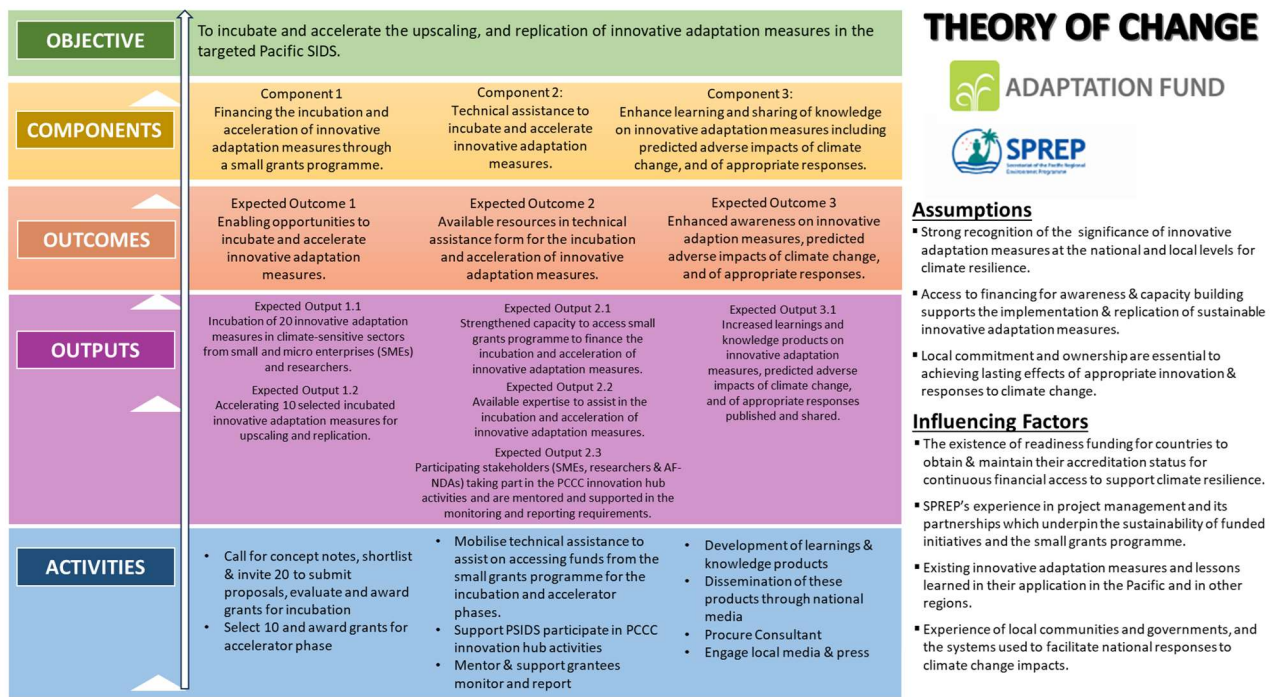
OBJECTIVE

To incubate and accelerate the upscaling, and replication of innovative adaptation measures in the targeted Pacific SIDS.

THEORY OF CHANGE

ADAPTATION FUND

SPREP
Secretariat of the Pacific Regional Environment Programme

COMPONENTS

Component 1
Financing the incubation and acceleration of innovative adaptation measures through a small grants programme.

Component 2:
Technical assistance to incubate and accelerate innovative adaptation measures.

Component 3:
Enhance learning and sharing of knowledge on innovative adaptation measures including predicted adverse impacts of climate change, and of appropriate responses.

OUTCOMES

Expected Outcome 1
Enabling opportunities to incubate and accelerate innovative adaptation measures.

Expected Outcome 2
Available resources in technical assistance form for the incubation and acceleration of innovative adaptation measures.

Expected Outcome 3
Enhanced awareness on innovative adaption measures, predicted adverse impacts of climate change, and of appropriate responses.

OUTPUTS

Expected Output 1.1
Incubation of 20 innovative adaptation measures in climate-sensitive sectors from small and micro enterprises (SMEs) and researchers.

Expected Output 1.2
Accelerating 10 selected incubated innovative adaptation measures for upscaling and replication.

Expected Output 2.1
Strengthened capacity to access small grants programme to finance the incubation and acceleration of innovative adaptation measures.

Expected Output 2.2
Available expertise to assist in the incubation and acceleration of innovative adaptation measures.

Expected Output 2.3
Participating stakeholders (SMEs, researchers & AF-NDAs) taking part in the PCCC innovation hub activities and are mentored and supported in the monitoring and reporting requirements.

Expected Output 3.1
Increased learnings and knowledge products on innovative adaptation measures, predicted adverse impacts of climate change, and of appropriate responses published and shared.

ACTIVITIES

• Call for concept notes, shortlist & invite 20 to submit proposals, evaluate and award grants for incubation
• Select 10 and award grants for accelerator phase

• Mobilise technical assistance to assist on accessing funds from the small grants programme for the incubation and accelerator phases.
• Support PSIDS participate in PCCC innovation hub activities
• Mentor & support grantees monitor and report

• Development of learnings & knowledge products
• Dissemination of these products through national media
• Procure Consultant
• Engage local media & press

Assumptions
▪ Strong recognition of the significance of innovative adaptation measures at the national and local levels for climate resilience.
▪ Access to financing for awareness & capacity building supports the implementation & replication of sustainable innovative adaptation measures.
▪ Local commitment and ownership are essential to achieving lasting effects of appropriate innovation & responses to climate change.

Influencing Factors
▪ The existence of readiness funding for countries to obtain & maintain their accreditation status for continuous financial access to support climate resilience.
▪ SPREP's experience in project management and its partnerships which underpin the sustainability of funded initiatives and the small grants programme.
▪ Existing innovative adaptation measures and lessons learned in their application in the Pacific and in other regions.
▪ Experience of local communities and governments, and the systems used to facilitate national responses to climate change impacts.